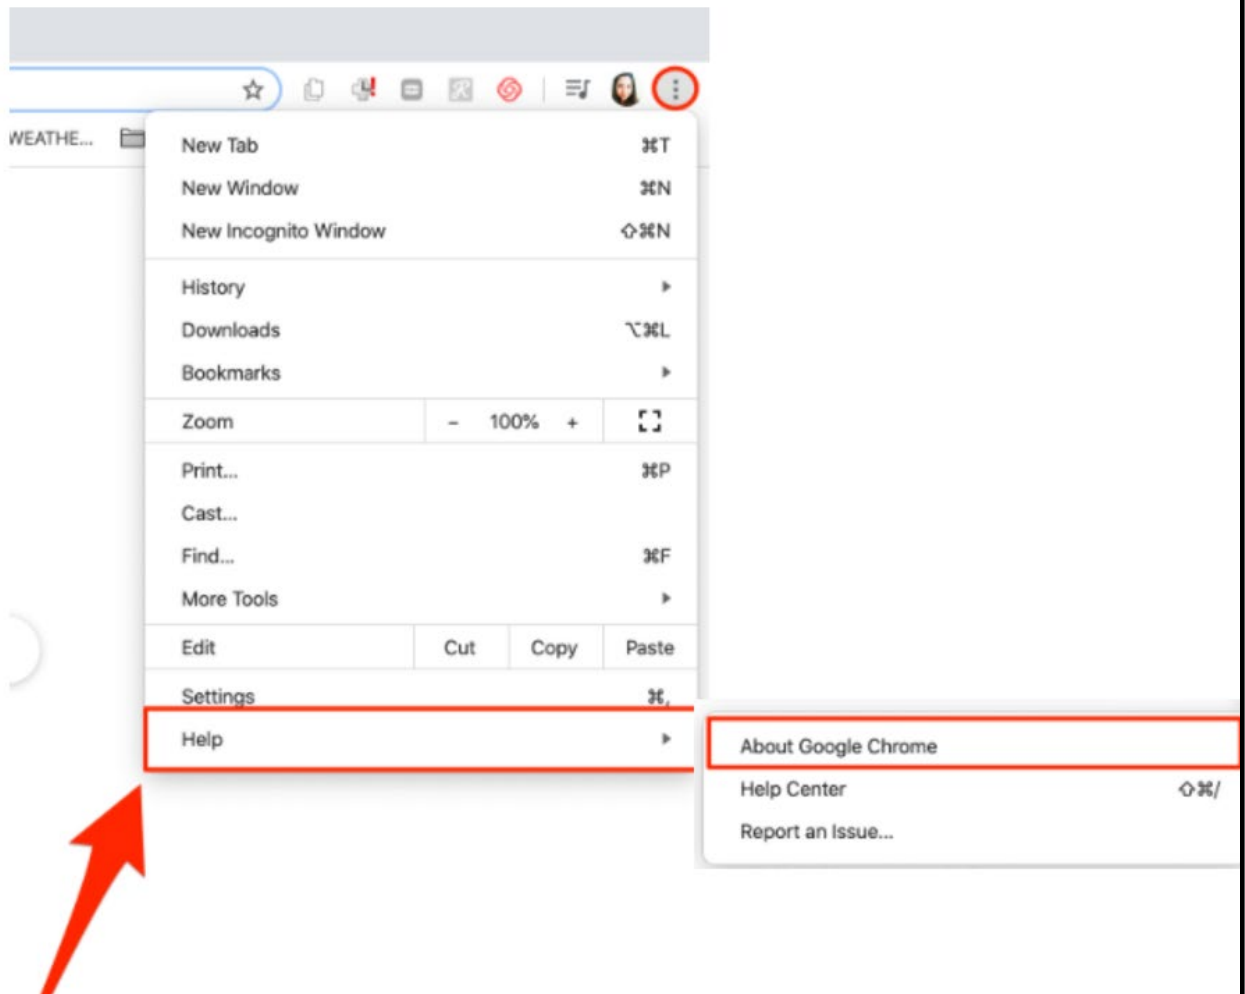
WEATHE...

New Tab ⌘T
New Window ⌘N
New Incognito Window ⇧⌘N

History
Downloads ⌥⌘L
Bookmarks

| Zoom | – 100% + | |
|---|---|---|

Print... ⌘P
Cast...
Find... ⌘F
More Tools

| Edit | Cut | Copy | Paste |
|---|---|---|---|

Settings ⌘,
Help

About Google Chrome
Help Center ⇧⌘/
Report an Issue...